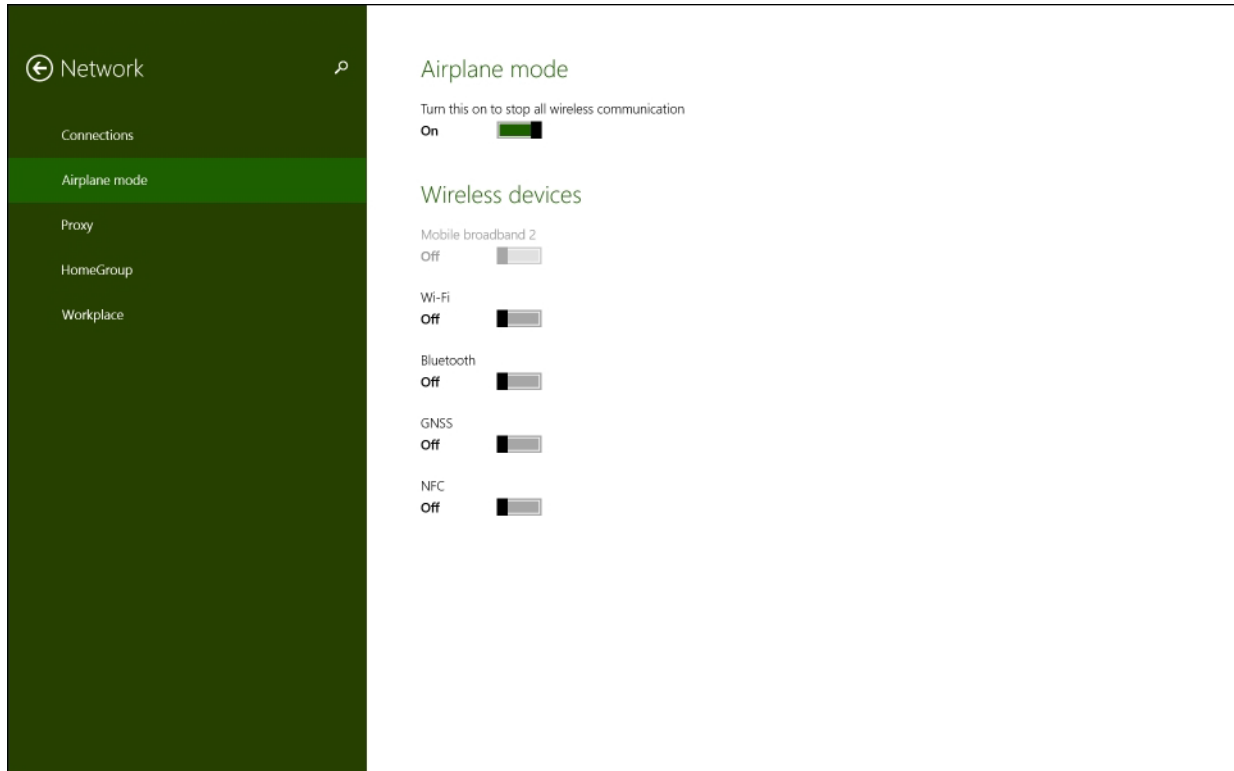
Network

Connections

Airplane mode

Proxy

HomeGroup

Workplace

Airplane mode

Turn this on to stop all wireless communication

On

Wireless devices

Mobile broadband 2

Off

Wi-Fi

Off

Bluetooth

Off

GNSS

Off

NFC

Off